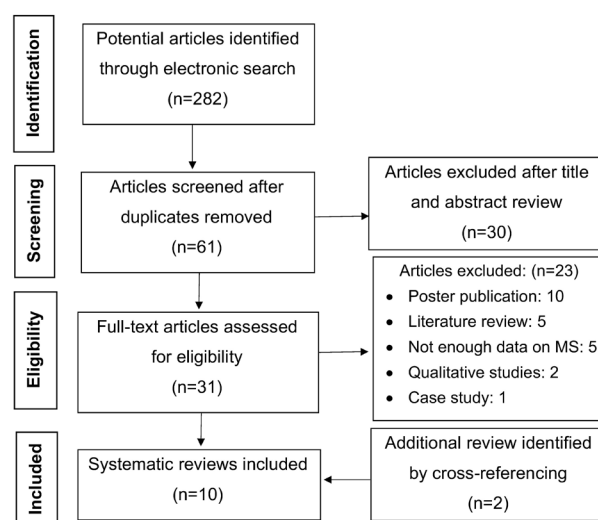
Identification

Potential articles identified through electronic search (n=282)

Screening

Articles screened after duplicates removed (n=61)

Articles excluded after title and abstract review (n=30)

Eligibility

Full-text articles assessed for eligibility (n=31)

Articles excluded: (n=23)
- Poster publication: 10
- Literature review: 5
- Not enough data on MS: 5
- Qualitative studies: 2
- Case study: 1

Included

Systematic reviews included (n=10)

Additional review identified by cross-referencing (n=2)